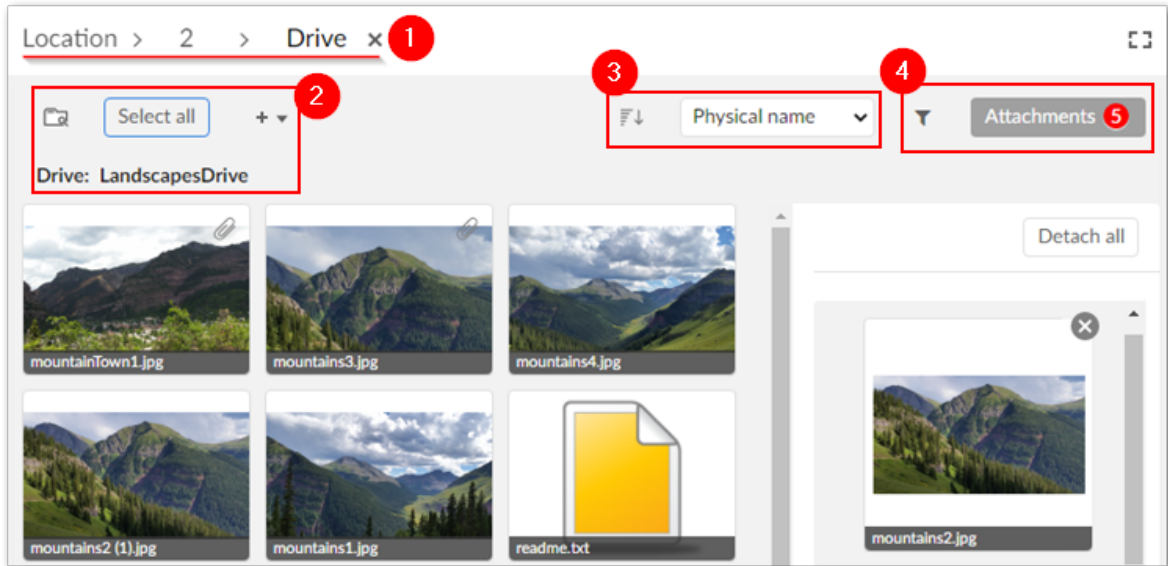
Location > 2 > Drive ×
1

2
Select all
+
Drive: LandscapesDrive

3
Physical name

4
Attachments 5

mountainTown1.jpg
mountains3.jpg
mountains4.jpg
mountains2 (1).jpg
mountains1.jpg
readme.txt

Detach all

mountains2.jpg